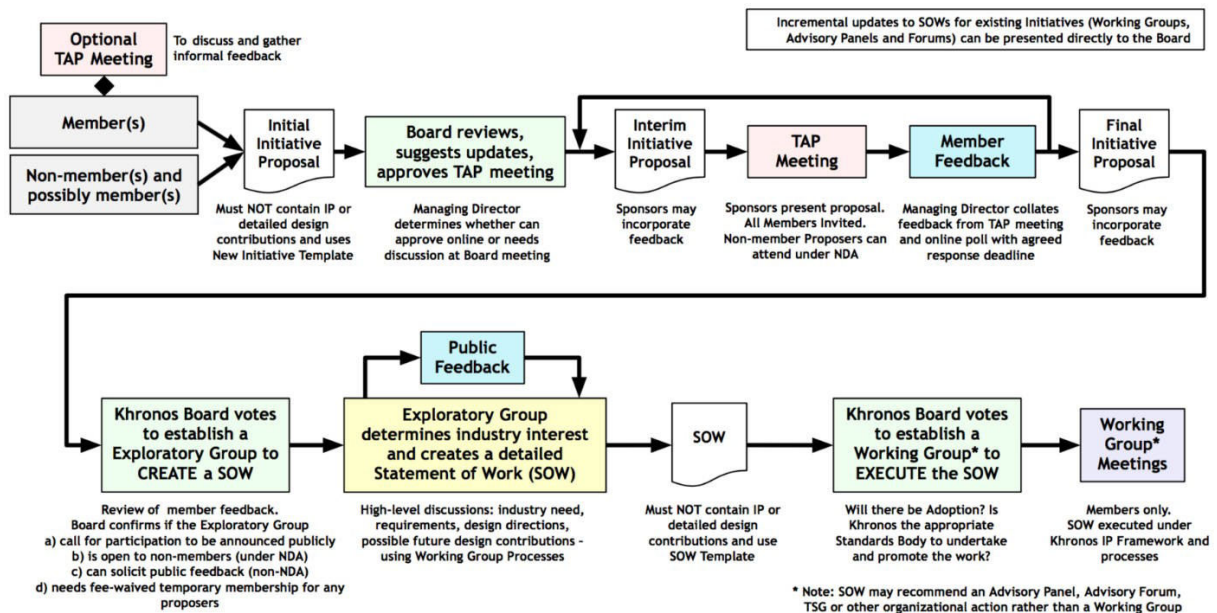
Optional TAP Meeting

To discuss and gather informal feedback

Incremental updates to SOWs for existing Initiatives (Working Groups, Advisory Panels and Forums) can be presented directly to the Board

Member(s)

Non-member(s) and possibly member(s)

Initial Initiative Proposal

Must NOT contain IP or detailed design contributions and uses New Initiative Template

Board reviews, suggests updates, approves TAP meeting

Managing Director determines whether can approve online or needs discussion at Board meeting

Interim Initiative Proposal

Sponsors may incorporate feedback

TAP Meeting

Sponsors present proposal. All Members Invited. Non-member Proposers can attend under NDA

Member Feedback

Managing Director collates feedback from TAP meeting and online poll with agreed response deadline

Final Initiative Proposal

Sponsors may incorporate feedback

Public Feedback

Khronos Board votes to establish a Exploratory Group to CREATE a SOW

Review of member feedback.
Board confirms if the Exploratory Group
a) call for participation to be announced publicly
b) is open to non-members (under NDA)
c) can solicit public feedback (non-NDA)
d) needs fee-waived temporary membership for any proposers

Exploratory Group determines industry interest and creates a detailed Statement of Work (SOW)

High-level discussions: industry need, requirements, design directions, possible future design contributions - using Working Group Processes

SOW

Must NOT contain IP or detailed design contributions and use SOW Template

Khronos Board votes to establish a Working Group* to EXECUTE the SOW

Will there be Adoption? Is Khronos the appropriate Standards Body to undertake and promote the work?

Working Group* Meetings

Members only. SOW executed under Khronos IP Framework and processes

* Note: SOW may recommend an Advisory Panel, Advisory Forum, TSG or other organizational action rather than a Working Group